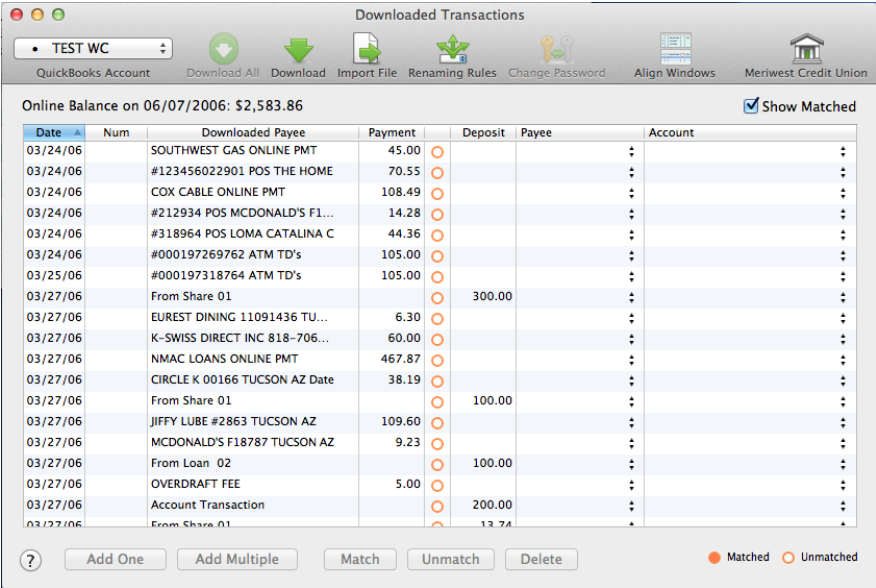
Downloaded Transactions

• TEST WC
QuickBooks Account
Download All
Download
Import File
Renaming Rules
Change Password
Align Windows
Meriwest Credit Union

Online Balance on 06/07/2006: $2,583.86

Show Matched

| Date | Num | Downloaded Payee | Payment | | Deposit | Payee | Account |
|---|---|---|---|---|---|---|---|
| 03/24/06 | | SOUTHWEST GAS ONLINE PMT | 45.00 | | | | |
| 03/24/06 | | #123456022901 POS THE HOME | 70.55 | | | | |
| 03/24/06 | | COX CABLE ONLINE PMT | 108.49 | | | | |
| 03/24/06 | | #212934 POS MCDONALD'S F1... | 14.28 | | | | |
| 03/24/06 | | #318964 POS LOMA CATALINA C | 44.36 | | | | |
| 03/24/06 | | #000197269762 ATM TD's | 105.00 | | | | |
| 03/25/06 | | #000197318764 ATM TD's | 105.00 | | | | |
| 03/27/06 | | From Share 01 | | | 300.00 | | |
| 03/27/06 | | EUREST DINING 11091436 TU... | 6.30 | | | | |
| 03/27/06 | | K-SWISS DIRECT INC 818-706... | 60.00 | | | | |
| 03/27/06 | | NMAC LOANS ONLINE PMT | 467.87 | | | | |
| 03/27/06 | | CIRCLE K 00166 TUCSON AZ Date | 38.19 | | | | |
| 03/27/06 | | From Share 01 | | | 100.00 | | |
| 03/27/06 | | JIFFY LUBE #2863 TUCSON AZ | 109.60 | | | | |
| 03/27/06 | | MCDONALD'S F18787 TUCSON AZ | 9.23 | | | | |
| 03/27/06 | | From Loan 02 | | | 100.00 | | |
| 03/27/06 | | OVERDRAFT FEE | 5.00 | | | | |
| 03/27/06 | | Account Transaction | | | 200.00 | | |
| 03/27/06 | | From Share 01 | | | 13.74 | | |

?
Add One
Add Multiple
Match
Unmatch
Delete
Matched
Unmatched